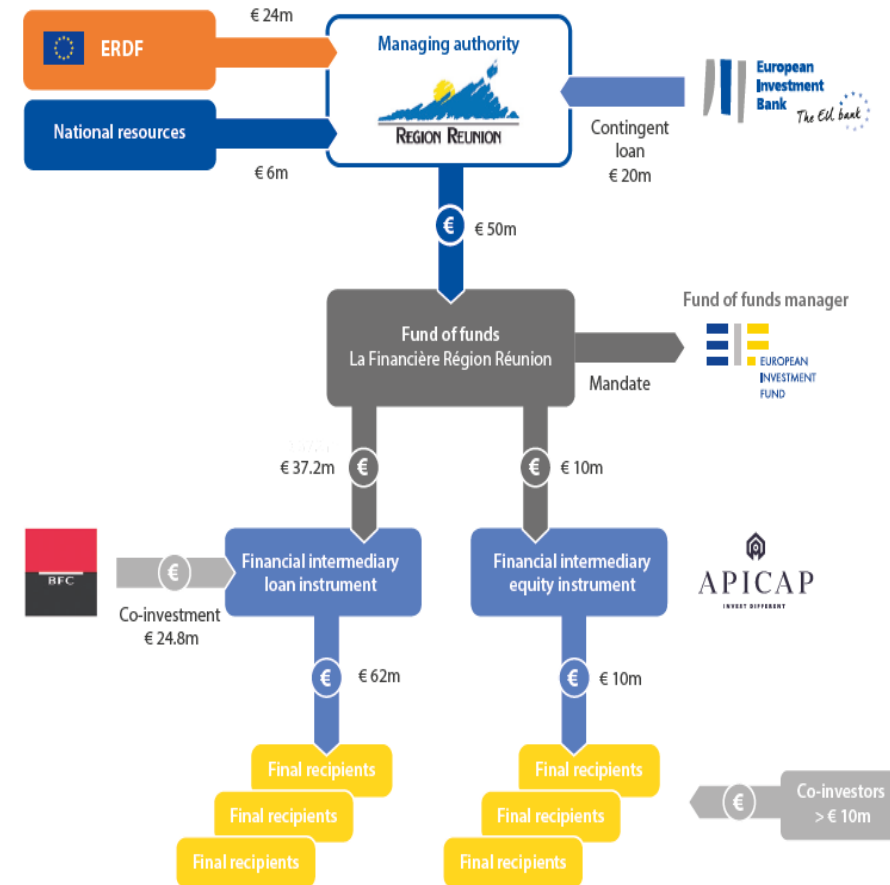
ERDF

€ 24m

National resources

€ 6m

Managing authority

REGION REUNION

European Investment Bank
The EU bank

Contingent loan
€ 20m

€

€ 50m

Fund of funds
La Financière Région Réunion

Mandate

Fund of funds manager

EUROPEAN INVESTMENT FUND

€

€ 37.2m

€

€ 10m

BFC

€

Co-investment
€ 24.8m

Financial intermediary loan instrument

Financial intermediary equity instrument

APICAP
INVEST DIFFERENT

€

€ 62m

€

€ 10m

Final recipients

Final recipients

Final recipients

Final recipients

Final recipients

Final recipients

€

Co-investors
> € 10m